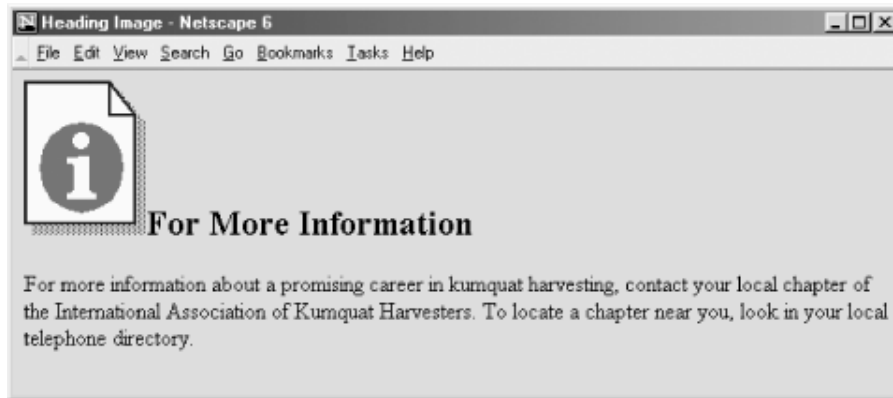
Heading Image - Netscape 6

File Edit View Search Go Bookmarks Tasks Help

i

For More Information

For more information about a promising career in kumquat harvesting, contact your local chapter of the International Association of Kumquat Harvesters. To locate a chapter near you, look in your local telephone directory.